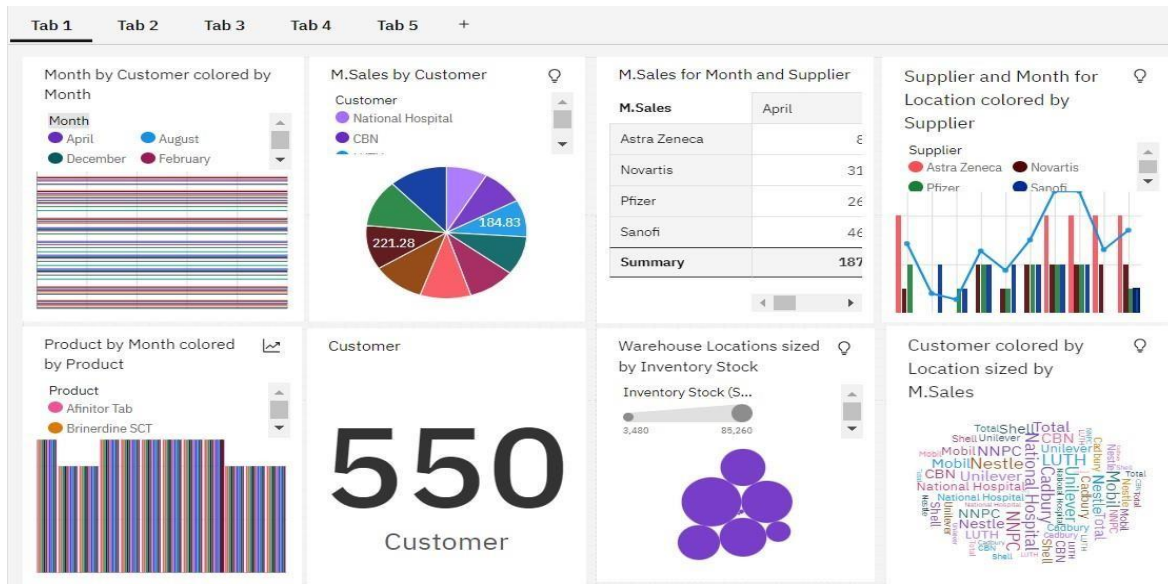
Tab 1 Tab 2 Tab 3 Tab 4 Tab 5 +

Month by Customer colored by Month

Month
April
August
December
February

M.Sales by Customer

Customer
National Hospital
CBN

184.83
221.28

M.Sales for Month and Supplier

| M.Sales | April |
|---|---|
| Astra Zeneca | 8 |
| Novartis | 31 |
| Pfizer | 26 |
| Sanofi | 46 |
| Summary | 187 |

Supplier and Month for Location colored by Supplier

Supplier
Astra Zeneca
Novartis
Pfizer
Sanofi

Product by Month colored by Product

Product
Afinitor Tab
Brinerdine SCT

Customer

550

Customer

Warehouse Locations sized by Inventory Stock

Inventory Stock (S...
3,480
85,260

Customer colored by Location sized by M.Sales

Total Shell Total Shell Unilever CBN Mobil NNPC Unilever Mobil Nestle LUTH National Hospital CBN Unilever National Hospital National Hospital Cadbury Nestle Mobil NNPC Nestle LUTH CBN Cadbury Shell Total Unilever Cadbury Mobil NNPC LUTH Shell CBN